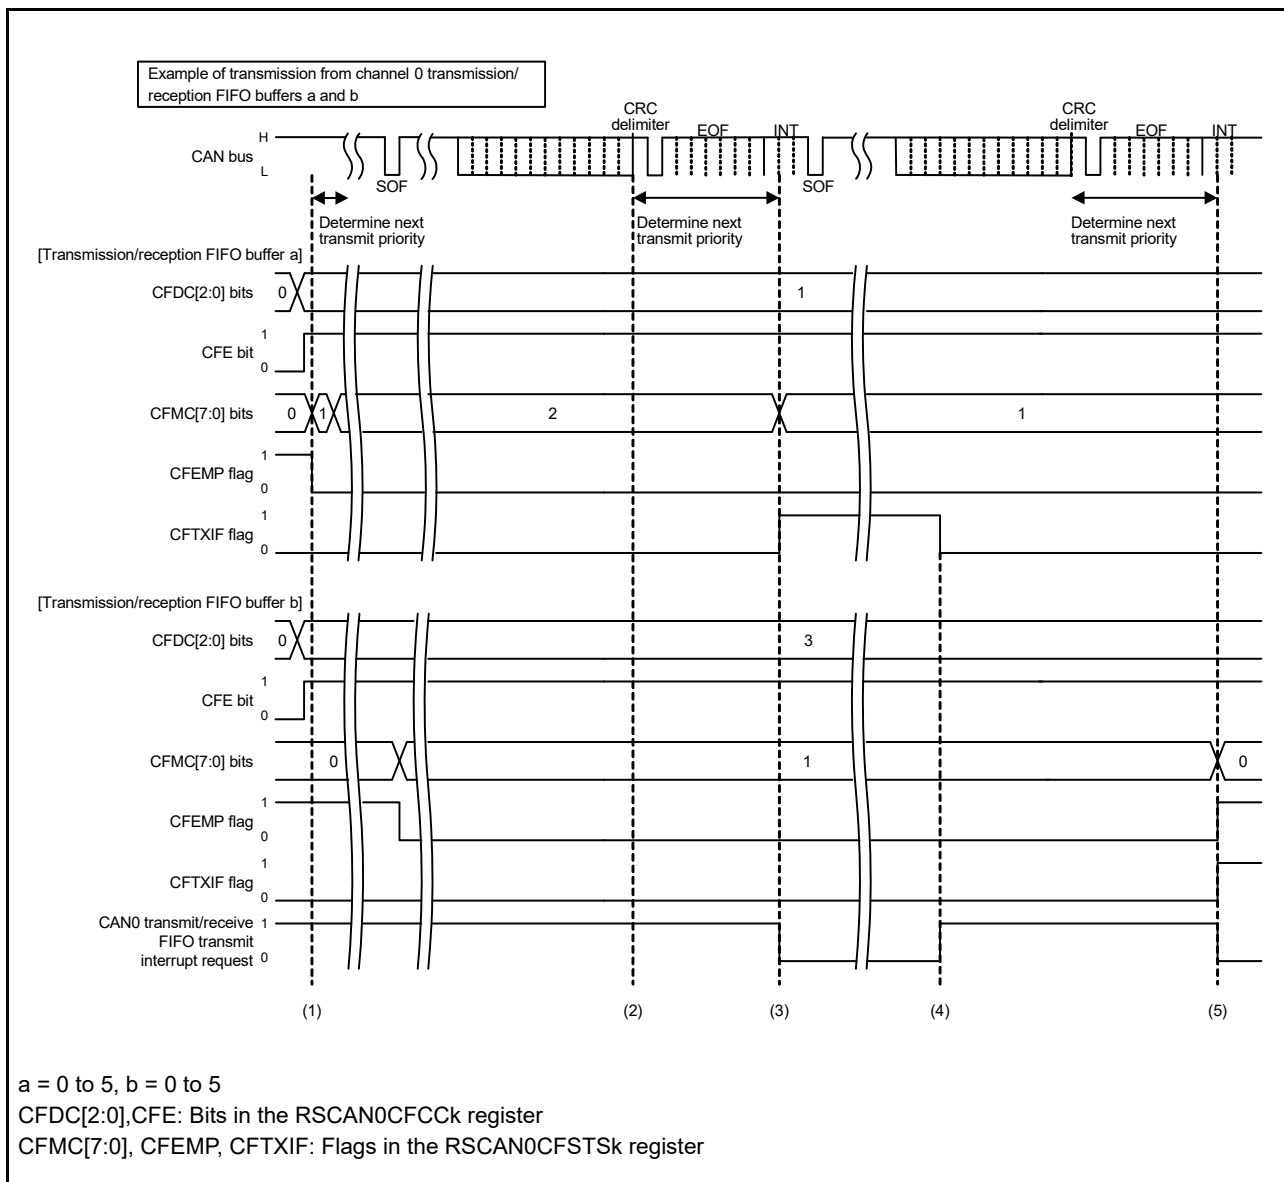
Example of transmission from channel 0 transmission/ reception FIFO buffers a and b

CRC delimiter EOF INT
CAN bus H L
SOF
Determine next transmit priority
Determine next transmit priority
SOF
CRC delimiter EOF INT
Determine next transmit priority

[Transmission/reception FIFO buffer a]
CFDC[2:0] bits 0 1
CFE bit 1 0
CFMC[7:0] bits 0 1 2 1
CFEMP flag 1 0
CFTXIF flag 1 0

[Transmission/reception FIFO buffer b]
CFDC[2:0] bits 0 3
CFE bit 1 0
CFMC[7:0] bits 0 1 0
CFEMP flag 1 0
CFTXIF flag 1 0
CAN0 transmit/receive FIFO transmit interrupt request 1 0

(1) (2) (3) (4) (5)

a = 0 to 5, b = 0 to 5
CFDC[2:0],CFE: Bits in the RSCAN0CFCCk register
CFMC[7:0], CFEMP, CFTXIF: Flags in the RSCAN0CFSTSk register